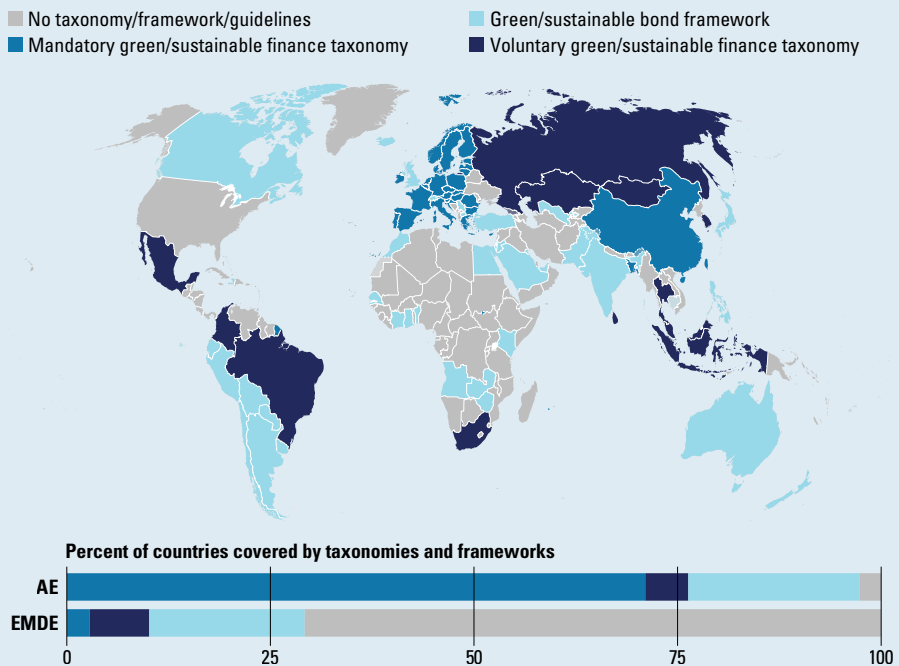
No taxonomy/framework/guidelines
Green/sustainable bond framework
Mandatory green/sustainable finance taxonomy
Voluntary green/sustainable finance taxonomy

Percent of countries covered by taxonomies and frameworks

AE
EMDE

0
25
50
75
100